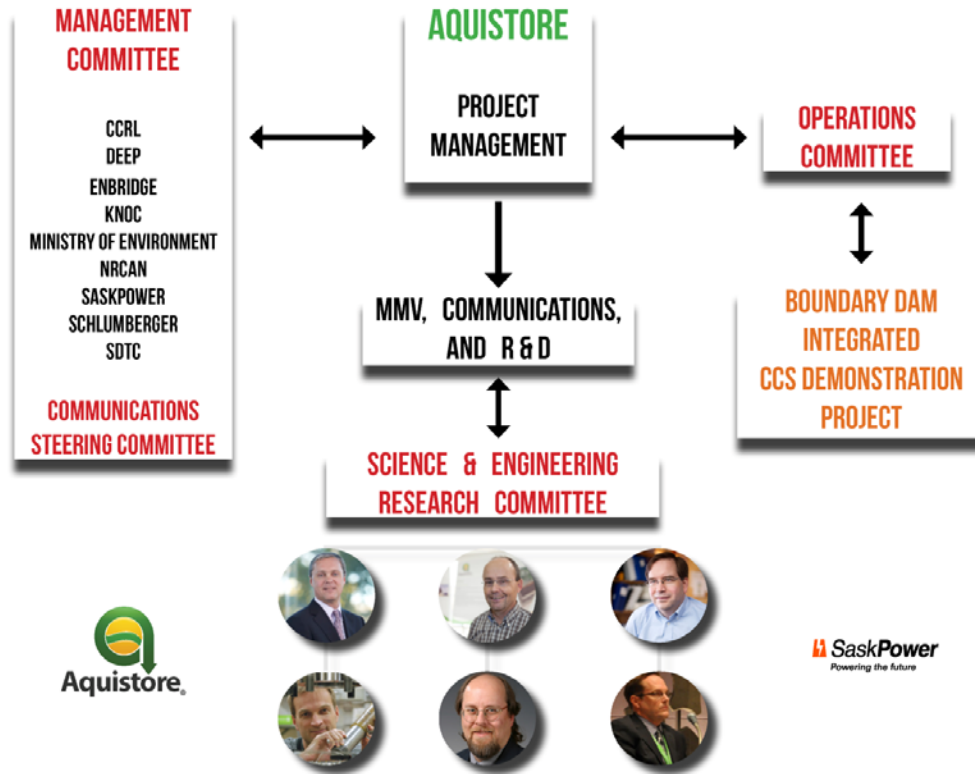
MANAGEMENT COMMITTEE

CCRL
DEEP
ENBRIDGE
KNOC
MINISTRY OF ENVIRONMENT
NRCAN
SASKPOWER
SCHLUMBERGER
SDTC

COMMUNICATIONS STEERING COMMITTEE

AQUISTORE

PROJECT MANAGEMENT

OPERATIONS COMMITTEE

MMV, COMMUNICATIONS, AND R & D

BOUNDARY DAM INTEGRATED CCS DEMONSTRATION PROJECT

SCIENCE & ENGINEERING RESEARCH COMMITTEE

Aquistore

SaskPower
Powering the future